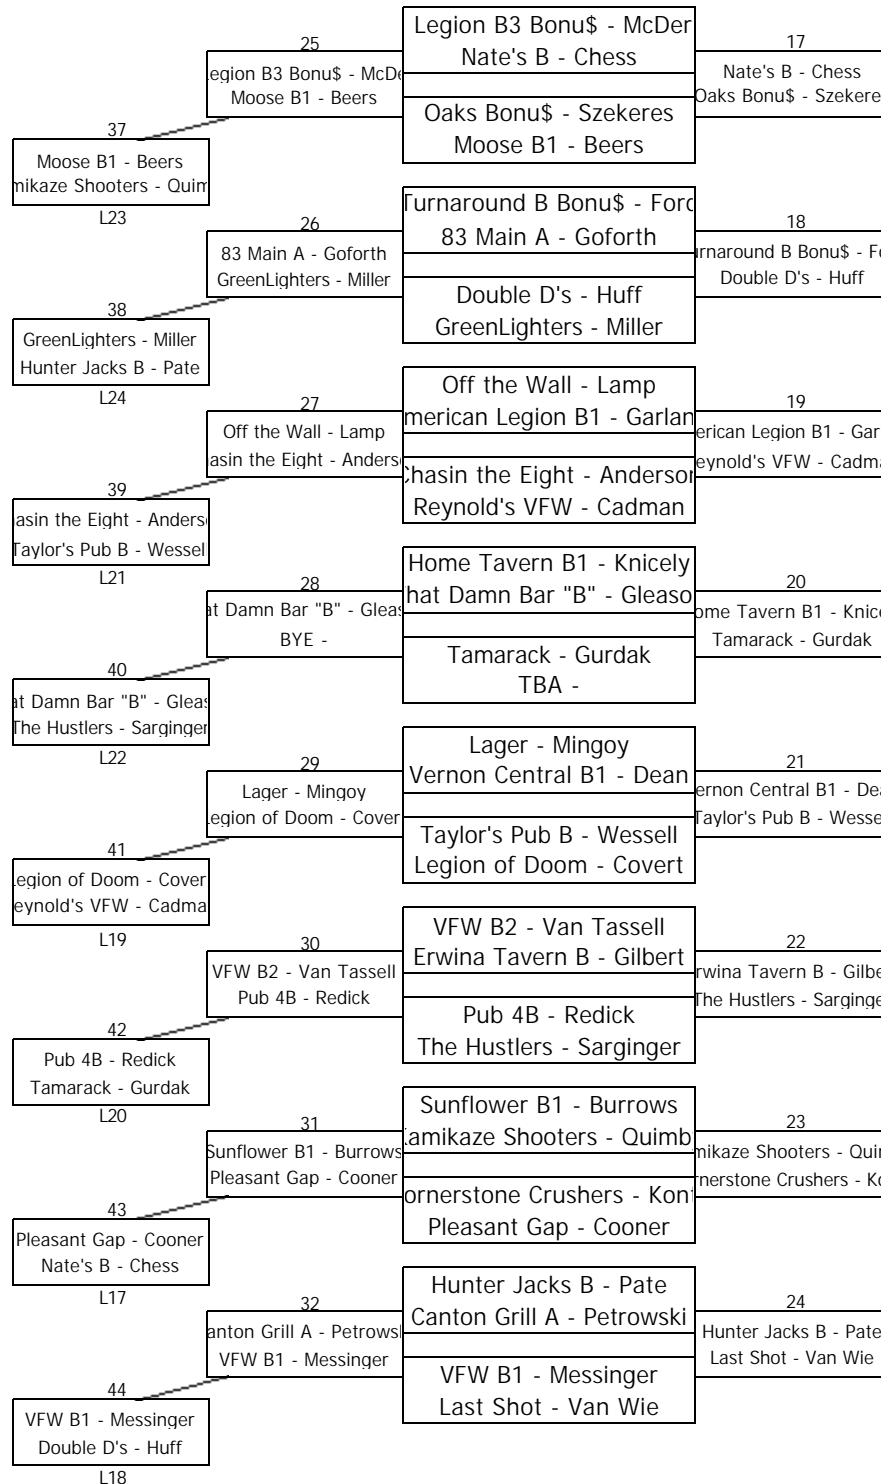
Legion B3 Bonu$ - McDer
Nate's B - Chess
Oaks Bonu$ - Szekeres
Moose B1 - Beers

25
egion B3 Bonu$ - McDe
Moose B1 - Beers

17
Nate's B - Chess
Oaks Bonu$ - Szekere

37
Moose B1 - Beers
mikaze Shooters - Quim
L23

Turnaround B Bonu$ - Forc
83 Main A - Goforth
Double D's - Huff
GreenLighters - Miller

26
83 Main A - Goforth
GreenLighters - Miller

18
rnaround B Bonu$ - Fo
Double D's - Huff

38
GreenLighters - Miller
Hunter Jacks B - Pate
L24

Off the Wall - Lamp
merican Legion B1 - Garlan
Chasin the Eight - Anderson
Reynold's VFW - Cadman

27
Off the Wall - Lamp
asin the Eight - Anderso

19
erican Legion B1 - Gar
eynold's VFW - Cadma

39
asin the Eight - Anders
Taylor's Pub B - Wessel
L21

Home Tavern B1 - Knicely
hat Damn Bar "B" - Gleaso
Tamarack - Gurdak
TBA -

28
at Damn Bar "B" - Gleas
BYE -

20
ome Tavern B1 - Knic
Tamarack - Gurdak

40
at Damn Bar "B" - Gleas
The Hustlers - Sarginger
L22

Lager - Mingoy
Vernon Central B1 - Dean
Taylor's Pub B - Wessell
Legion of Doom - Covert

29
Lager - Mingoy
egion of Doom - Cover

21
ernon Central B1 - Dea
Taylor's Pub B - Wesse

41
egion of Doom - Cover
eynold's VFW - Cadma
L19

VFW B2 - Van Tassell
Erwina Tavern B - Gilbert
Pub 4B - Redick
The Hustlers - Sarginger

30
VFW B2 - Van Tassell
Pub 4B - Redick

22
rwina Tavern B - Gilbe
The Hustlers - Sarginge

42
Pub 4B - Redick
Tamarack - Gurdak
L20

Sunflower B1 - Burrows
amikaze Shooters - Quimb
ornerstone Crushers - Kon
Pleasant Gap - Cooner

31
Sunflower B1 - Burrows
Pleasant Gap - Cooner

23
mikaze Shooters - Qui
rnerstone Crushers - Ko

43
Pleasant Gap - Cooner
Nate's B - Chess
L17

Hunter Jacks B - Pate
Canton Grill A - Petrowski
VFW B1 - Messinger
Last Shot - Van Wie

32
anton Grill A - Petrowsk
VFW B1 - Messinger

24
Hunter Jacks B - Pate
Last Shot - Van Wie

44
VFW B1 - Messinger
Double D's - Huff
L18